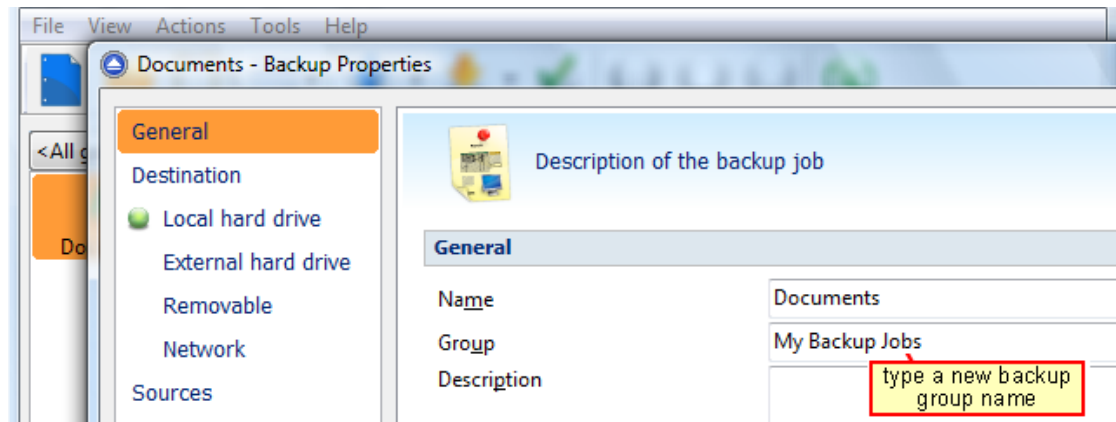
File View Actions Tools Help

Documents - Backup Properties

<All g

Do

General
Destination
Local hard drive
External hard drive
Removable
Network
Sources

Description of the backup job

General

Name
Documents

Group
My Backup Jobs

Description

type a new backup group name